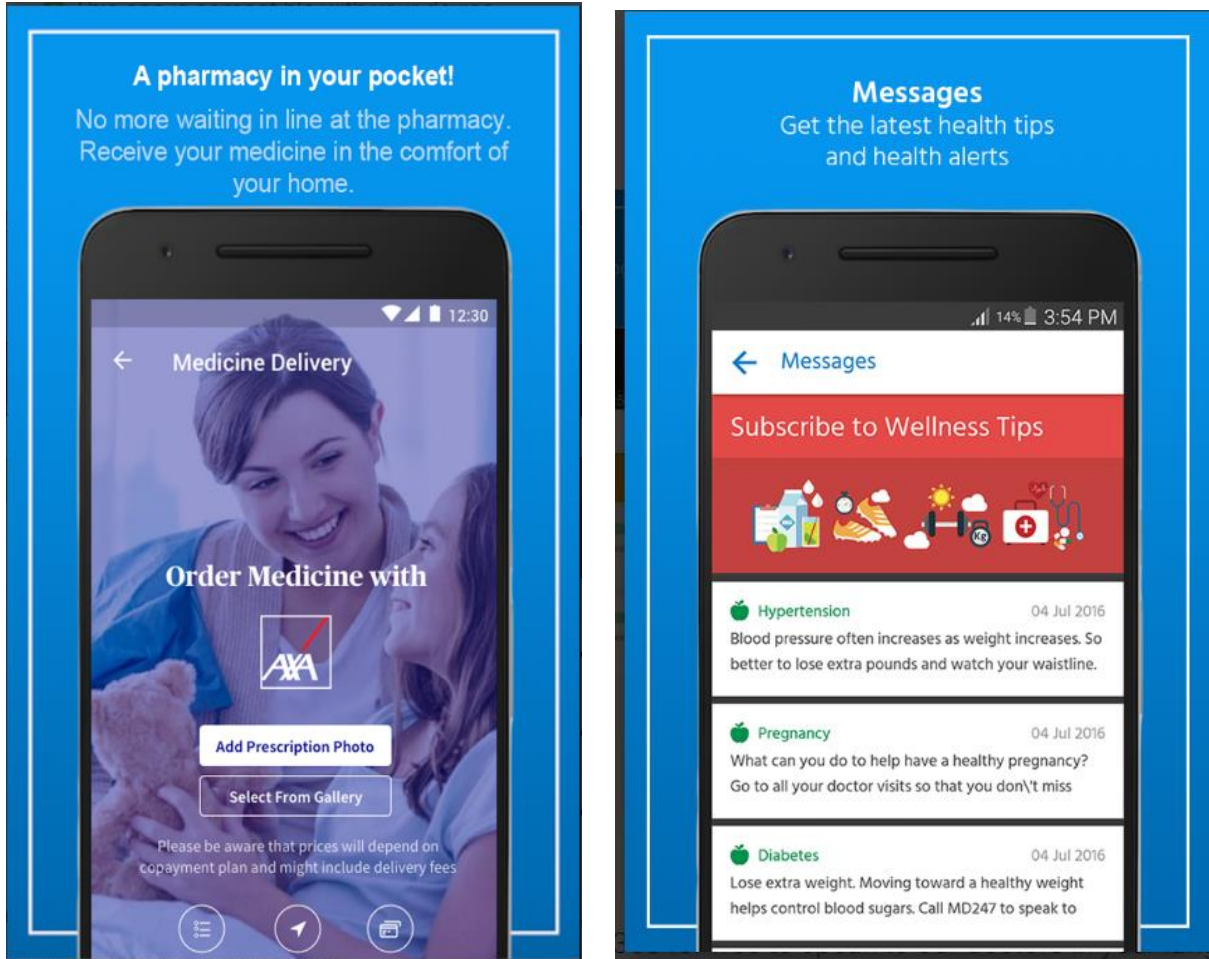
A pharmacy in your pocket!

No more waiting in line at the pharmacy. Receive your medicine in the comfort of your home.

12:30

Medicine Delivery

Order Medicine with

AXA

Add Prescription Photo

Select From Gallery

Please be aware that prices will depend on copayment plan and might include delivery fees

Messages

Get the latest health tips and health alerts

14% 3:54 PM

Messages

Subscribe to Wellness Tips

Kg

Hypertension 04 Jul 2016

Blood pressure often increases as weight increases. So better to lose extra pounds and watch your waistline.

Pregnancy 04 Jul 2016

What can you do to help have a healthy pregnancy? Go to all your doctor visits so that you don\'t miss

Diabetes 04 Jul 2016

Lose extra weight. Moving toward a healthy weight helps control blood sugars. Call MD247 to speak to